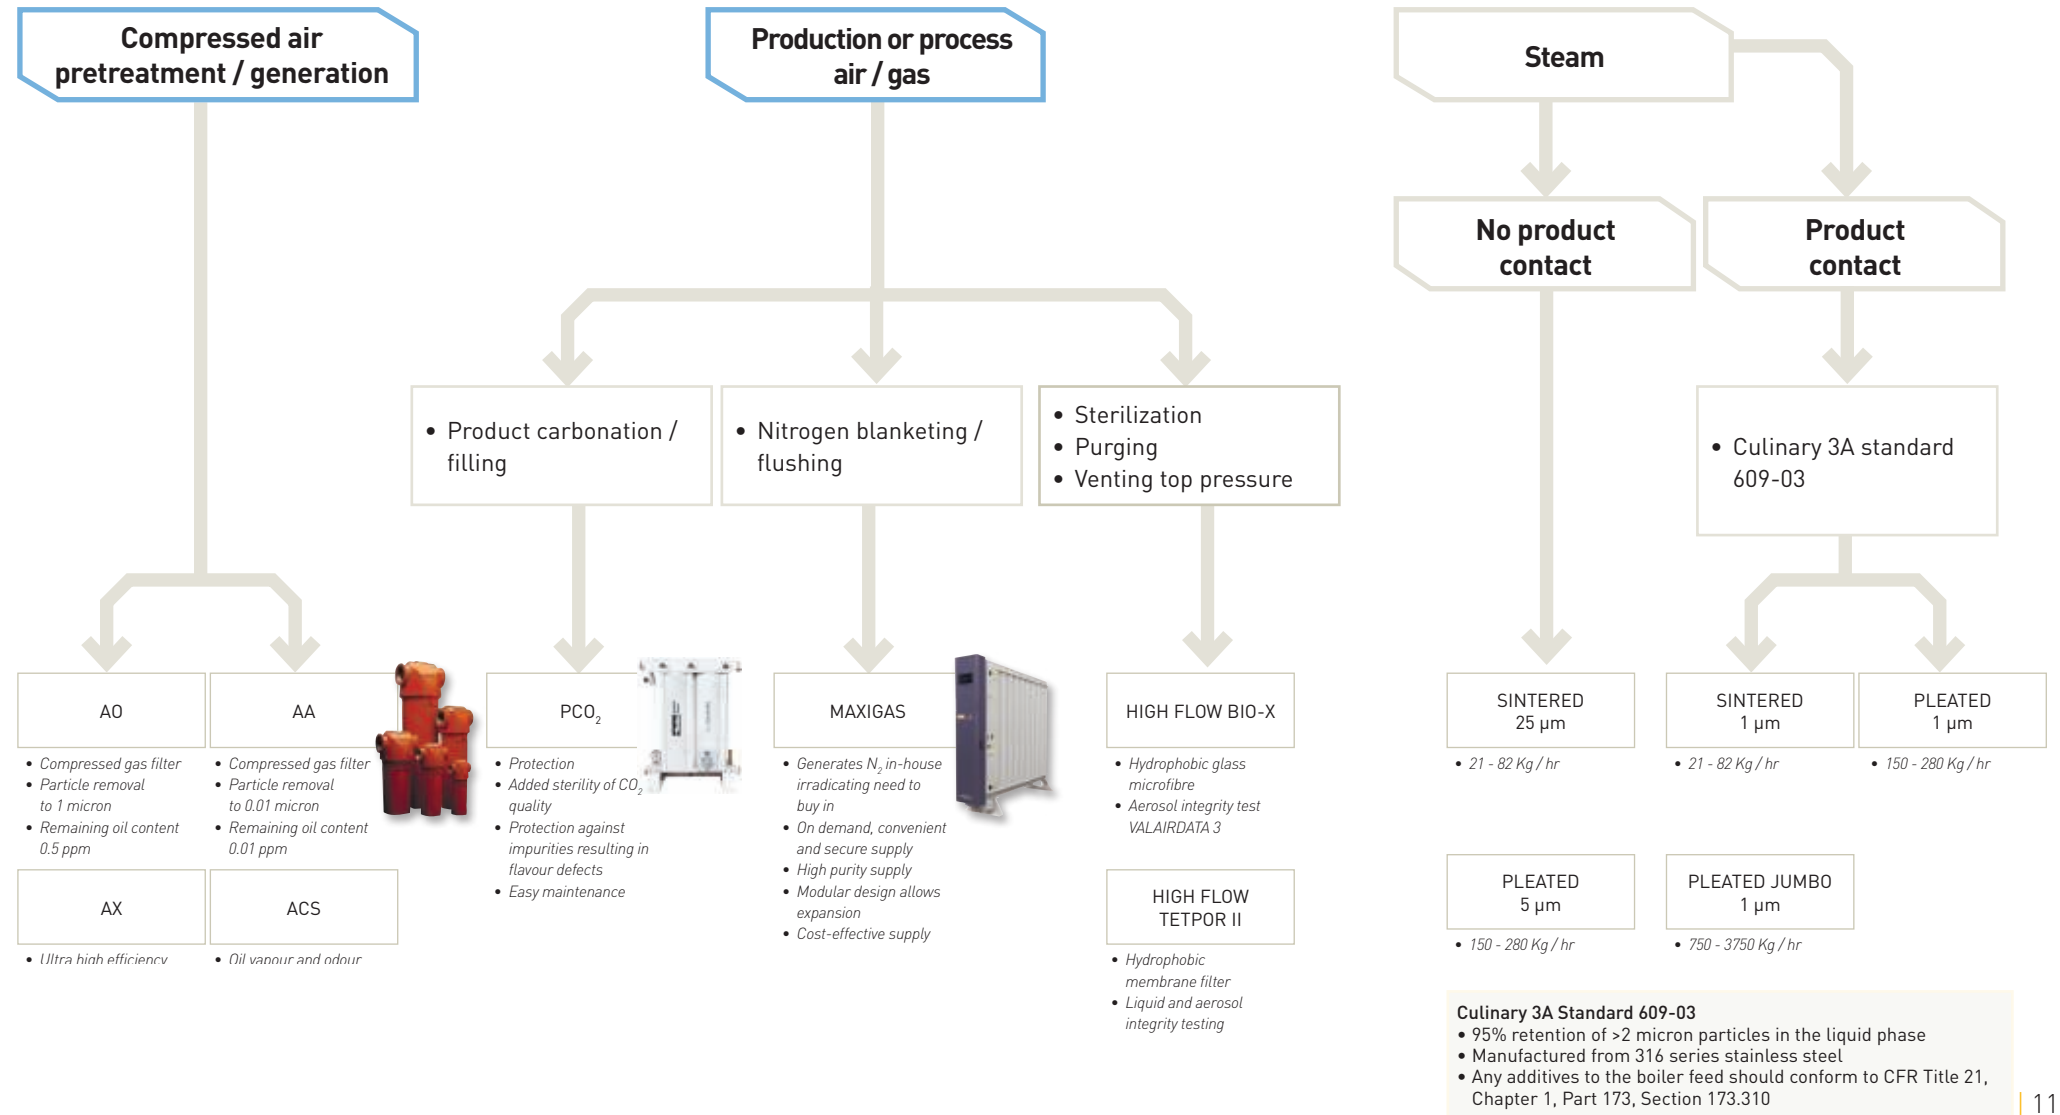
Compressed air pretreatment / generation

Production or process air / gas

Steam

No product contact

Product contact

• Product carbonation / filling

• Nitrogen blanketing / flushing

• Sterilization
• Purging
• Venting top pressure

• Culinary 3A standard 609-03

AO
• Compressed gas filter
• Particle removal to 1 micron
• Remaining oil content 0.5 ppm

AA
• Compressed gas filter
• Particle removal to 0.01 micron
• Remaining oil content 0.01 ppm

AX
• Ultra high efficiency

ACS
• Oil vapour and odour

PCO$_2$
• Protection
• Added sterility of CO$_2$ quality
• Protection against impurities resulting in flavour defects
• Easy maintenance

MAXIGAS
• Generates N$_2$ in-house irradicating need to buy in
• On demand, convenient and secure supply
• High purity supply
• Modular design allows expansion
• Cost-effective supply

HIGH FLOW BIO-X
• Hydrophobic glass microfibre
• Aerosol integrity test VALAIRDATA 3

HIGH FLOW TETPOR II
• Hydrophobic membrane filter
• Liquid and aerosol integrity testing

SINTERED 25 µm
• 21 - 82 Kg / hr

SINTERED 1 µm
• 21 - 82 Kg / hr

PLEATED 1 µm
• 150 - 280 Kg / hr

PLEATED 5 µm
• 150 - 280 Kg / hr

PLEATED JUMBO 1 µm
• 750 - 3750 Kg / hr

Culinary 3A Standard 609-03
• 95% retention of >2 micron particles in the liquid phase
• Manufactured from 316 series stainless steel
• Any additives to the boiler feed should conform to CFR Title 21, Chapter 1, Part 173, Section 173.310

11